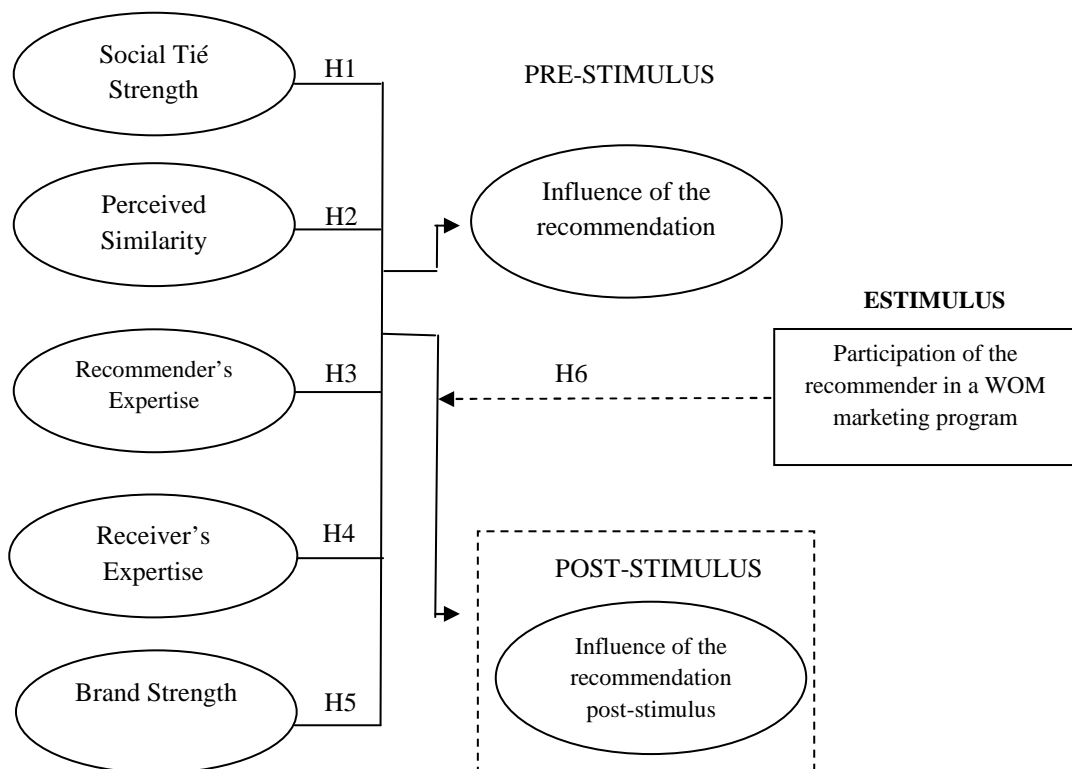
Social Tié Strength

H1

PRE-STIMULUS

Perceived Similarity

H2

Influence of the recommendation

ESTIMULUS

Recommender's Expertise

H3

H6

Participation of the recommender in a WOM marketing program

Receiver's Expertise

H4

POST-STIMULUS

Influence of the recommendation post-stimulus

Brand Strength

H5